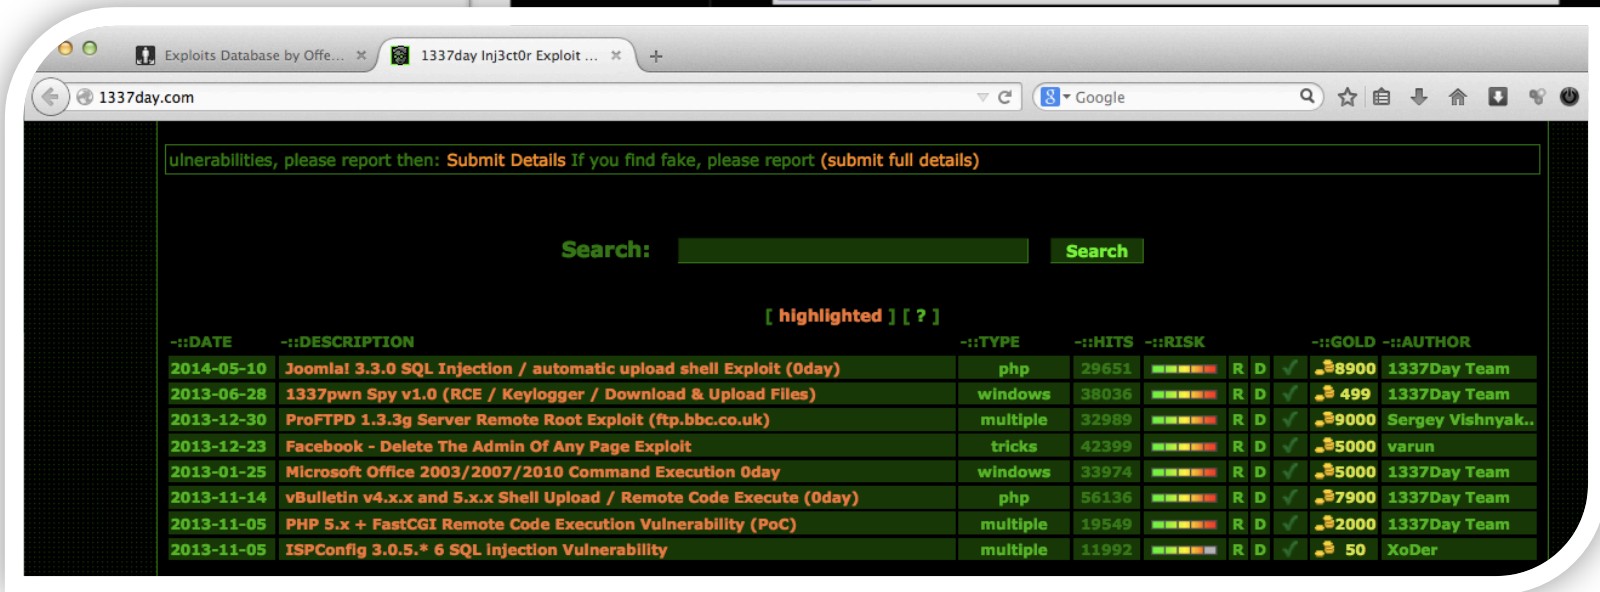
Exploits Database by Offe...

1337day Inj3ct0r Exploit ...

1337day.com

Google

ulnerabilities, please report then: Submit Details If you find fake, please report (submit full details)

Search:

Search

[ highlighted ] [ ? ]

| -::DATE | -::DESCRIPTION | -::TYPE | -::HITS | -::RISK | | | | -::GOLD | -::AUTHOR |
|---|---|---|---|---|---|---|---|---|---|
| 2014-05-10 | Joomla! 3.3.0 SQL Injection / automatic upload shell Exploit (0day) | php | 29651 | | R | D | ✓ | 8900 | 1337Day Team |
| 2013-06-28 | 1337pwn Spy v1.0 (RCE / Keylogger / Download & Upload Files) | windows | 38036 | | R | D | ✓ | 499 | 1337Day Team |
| 2013-12-30 | ProFTPD 1.3.3g Server Remote Root Exploit (ftp.bbc.co.uk) | multiple | 32989 | | R | D | ✓ | 9000 | Sergey Vishnyak.. |
| 2013-12-23 | Facebook - Delete The Admin Of Any Page Exploit | tricks | 42399 | | R | D | ✓ | 5000 | varun |
| 2013-01-25 | Microsoft Office 2003/2007/2010 Command Execution 0day | windows | 33974 | | R | D | ✓ | 5000 | 1337Day Team |
| 2013-11-14 | vBulletin v4.x.x and 5.x.x Shell Upload / Remote Code Execute (0day) | php | 56136 | | R | D | ✓ | 7900 | 1337Day Team |
| 2013-11-05 | PHP 5.x + FastCGI Remote Code Execution Vulnerability (PoC) | multiple | 19549 | | R | D | ✓ | 2000 | 1337Day Team |
| 2013-11-05 | ISPConfig 3.0.5.* 6 SQL Injection Vulnerability | multiple | 11992 | | R | D | ✓ | 50 | XoDer |